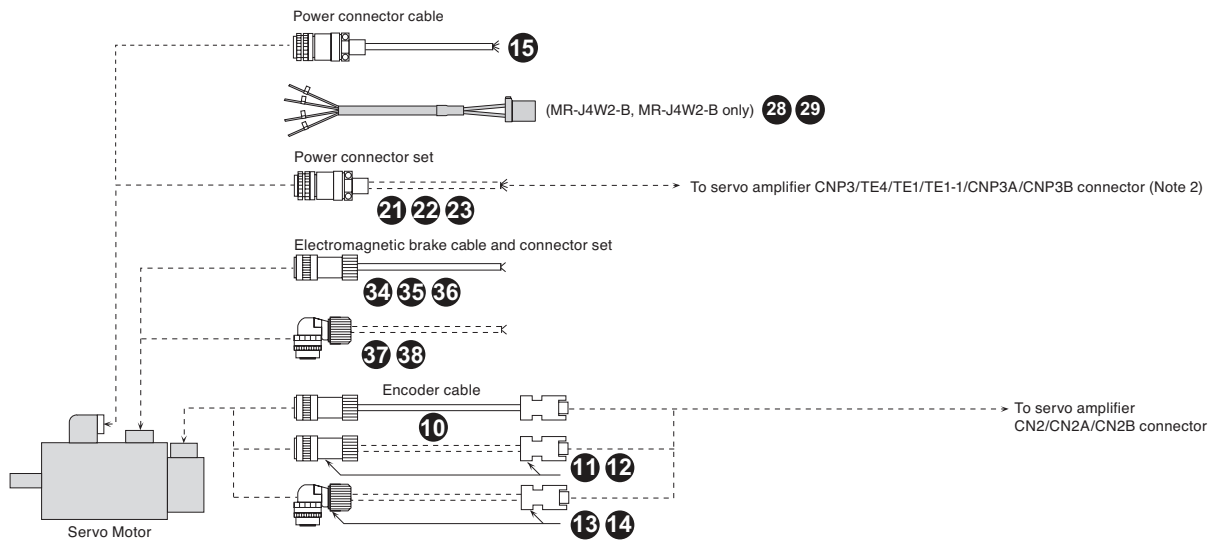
Power connector cable

15

(MR-J4W2-B, MR-J4W2-B only) 28 29

Power connector set

To servo amplifier CNP3/TE4/TE1/TE1-1/CNP3A/CNP3B connector (Note 2)

21 22 23

Electromagnetic brake cable and connector set

34 35 36

37 38

Encoder cable

10

To servo amplifier CN2/CN2A/CN2B connector

11 12

13 14

Servo Motor